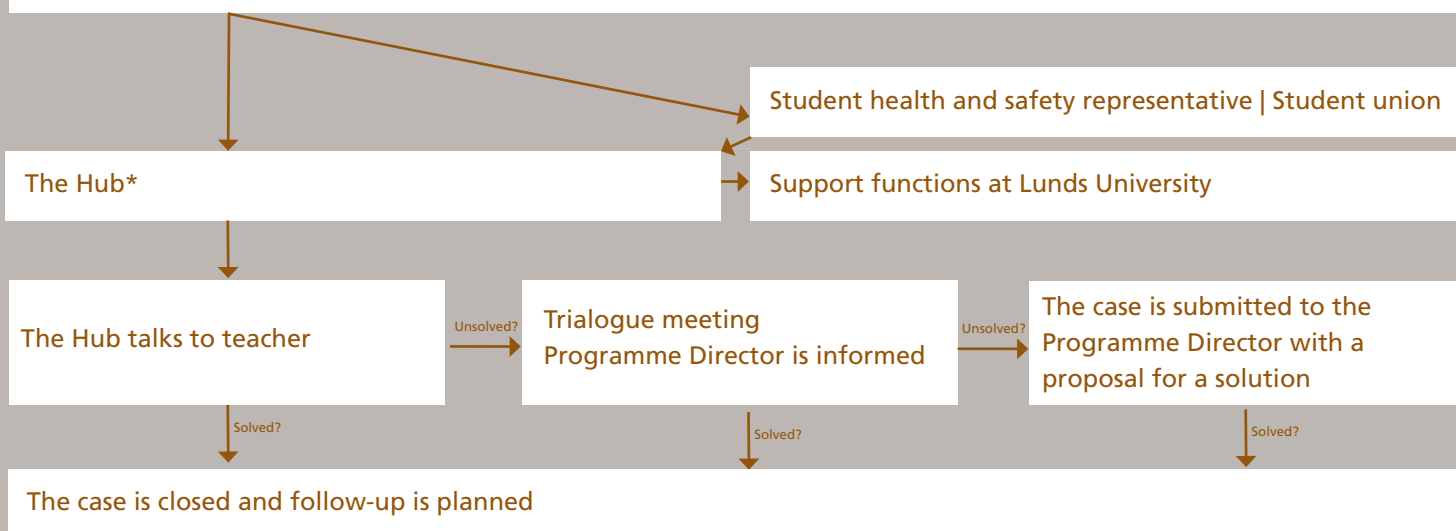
Student health and safety representative | Student union

The Hub*

Support functions at Lunds University

The Hub talks to teacher

Unsolved?

Trialogue meeting
Programme Director is informed

Unsolved?

The case is submitted to the Programme Director with a proposal for a solution

Solved?

Solved?

Solved?

The case is closed and follow-up is planned